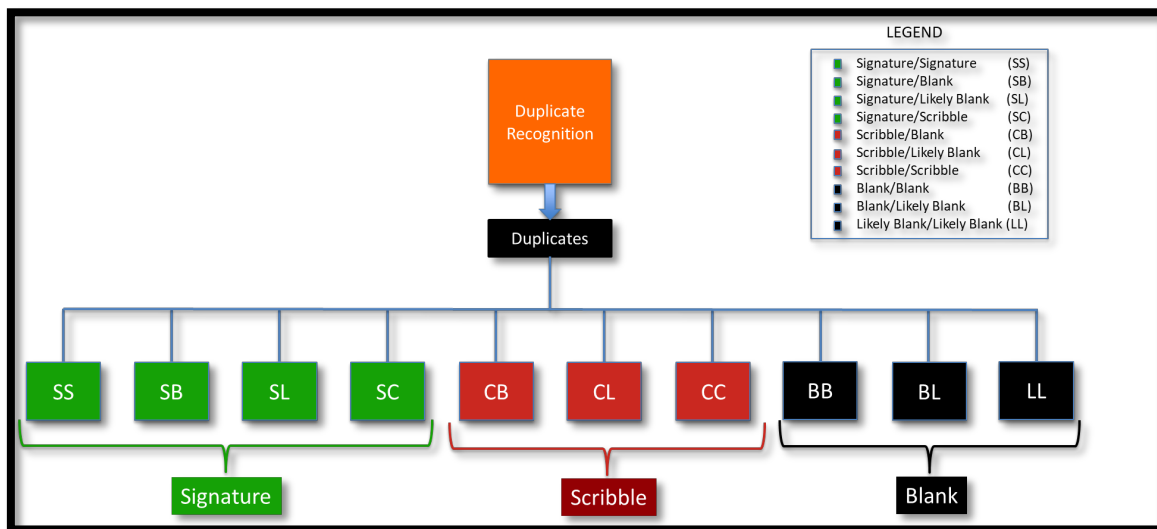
LEGEND

Signature/Signature (SS)
Signature/Blank (SB)
Signature/Likely Blank (SL)
Signature/Scribble (SC)
Scribble/Blank (CB)
Scribble/Likely Blank (CL)
Scribble/Scribble (CC)
Blank/Blank (BB)
Blank/Likely Blank (BL)
Likely Blank/Likely Blank (LL)

Duplicate Recognition

Duplicates

SS SB SL SC CB CL CC BB BL LL

Signature

Scribble

Blank